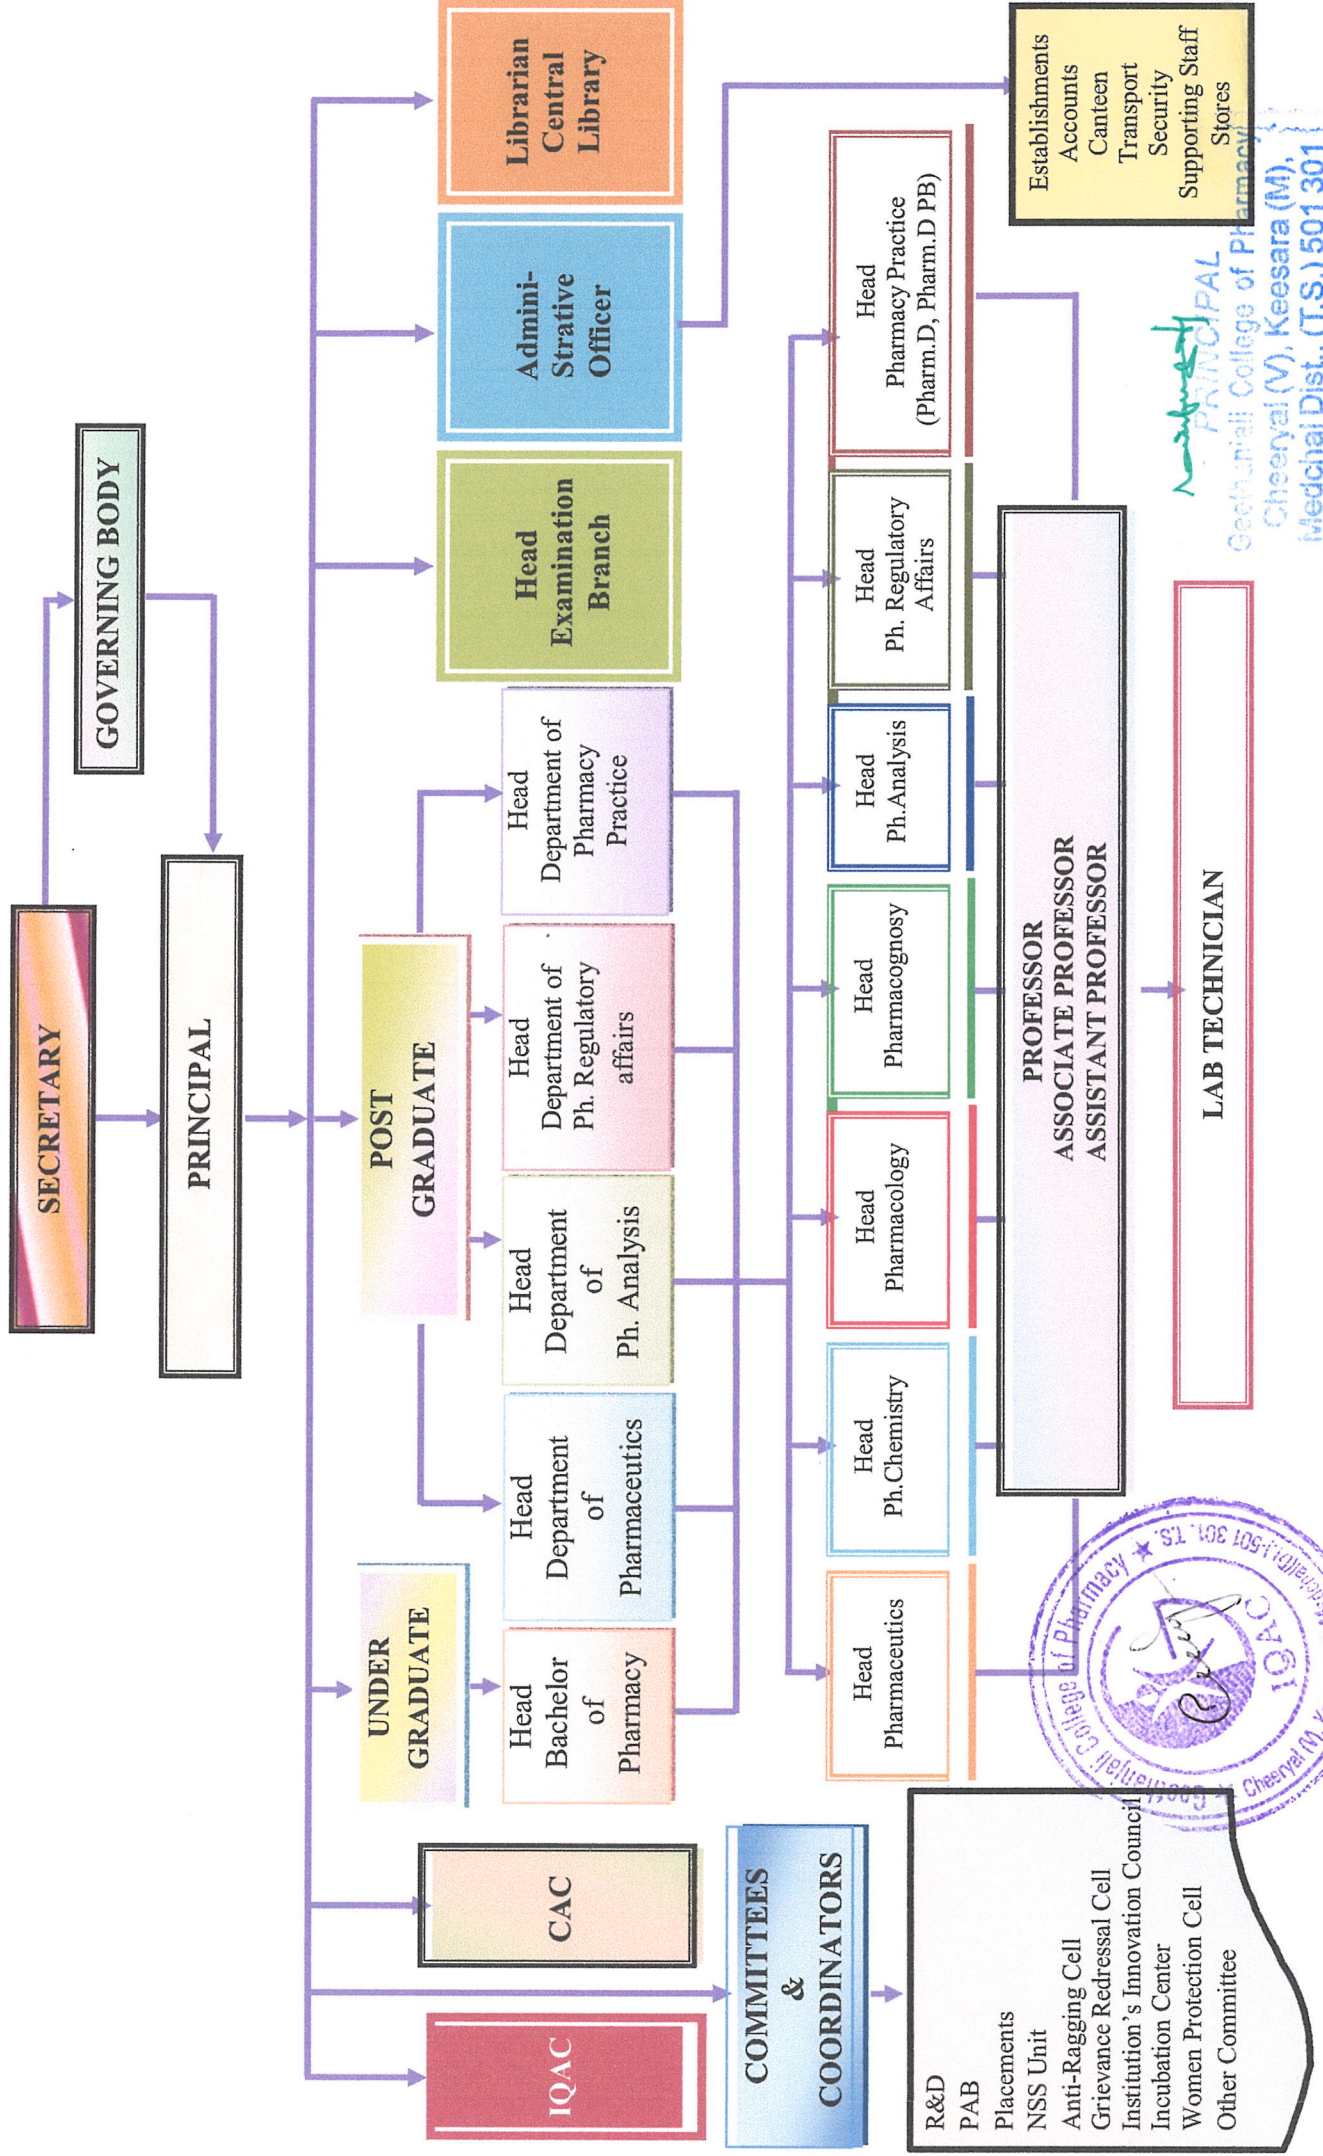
SECRETARY

GOVERNING BODY

PRINCIPAL

POST GRADUATE

UNDER GRADUATE

Head Bachelor of Pharmacy

Head Department of Pharmaceutics

Head Department of Ph. Analysis

Head Department of Ph. Regulatory affairs

Head Department of Pharmacy Practice

Head Examination Branch

Admini-Strative Officer

Librarian Central Library

Establishments
Accounts
Canteen
Transport
Security
Supporting Staff
Stores

Head Pharmaceutics

Head Ph.Chemistry

Head Pharmacology

Head Pharmacognosy

Head Ph.Analysis

Head Ph. Regulatory Affairs

Head Pharmacy Practice (Pharm.D, Pharm.D PB)

PROFESSOR
ASSOCIATE PROFESSOR
ASSISTANT PROFESSOR

LAB TECHNICIAN

CAC

IQAC

COMMITTEES & COORDINATORS

R&D
PAB
Placements
NSS Unit
Anti-Ragging Cell
Grievance Redressal Cell
Institution's Innovation Council
Incubation Center
Women Protection Cell
Other Committee

PRINCIPAL
Geethanjali College of Pharmacy
Cheeryal (V), Keesara (M),
Medchal Dist., (T.S.) 501 301

Geethanjali College of Pharmacy ★ Cheeryal (V), Keesara (M), Medchal Dist.-501 301, T.S. IQAC